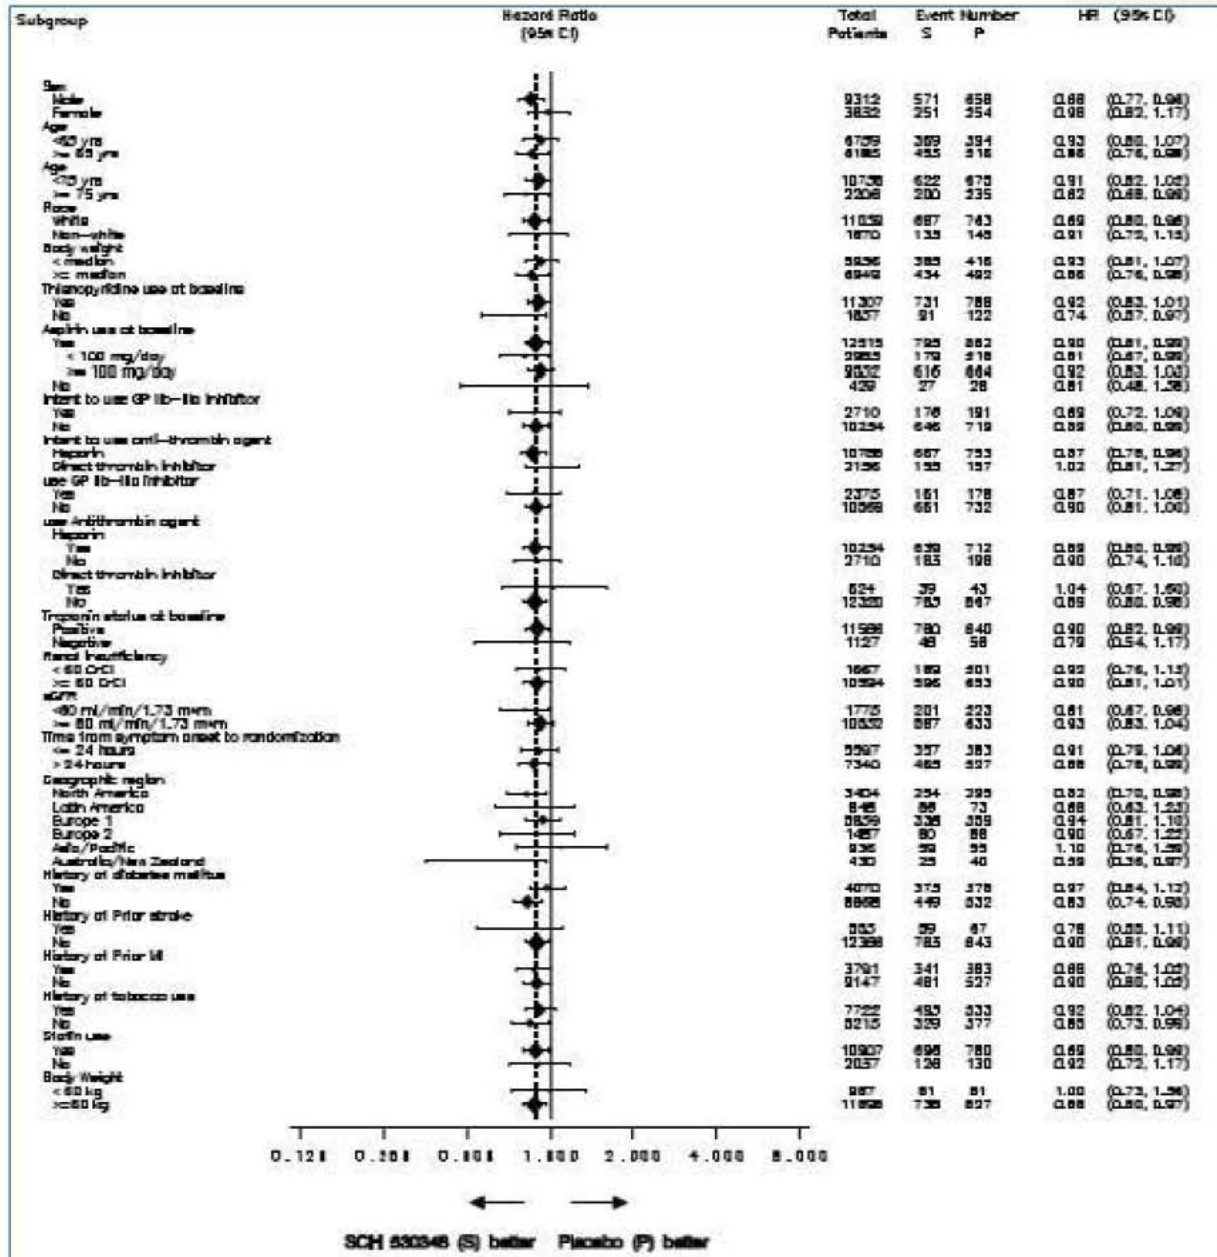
| Subgroup | Total Patients | Event Number S | Event Number P | HR | (95% CI) |
|---|---|---|---|---|---|
| Sex | | | | | |
| Male | 9312 | 571 | 658 | 0.88 | (0.77, 0.98) |
| Female | 3832 | 251 | 254 | 0.98 | (0.82, 1.17) |
| Age | | | | | |
| <65 yrs | 6759 | 389 | 394 | 0.93 | (0.80, 1.07) |
| >= 65 yrs | 6185 | 433 | 516 | 0.86 | (0.76, 0.98) |
| Age | | | | | |
| <75 yrs | 10738 | 622 | 675 | 0.91 | (0.82, 1.02) |
| >= 75 yrs | 2206 | 200 | 235 | 0.82 | (0.68, 0.99) |
| Race | | | | | |
| White | 11059 | 687 | 763 | 0.89 | (0.80, 0.98) |
| Non-white | 1870 | 135 | 146 | 0.91 | (0.72, 1.15) |
| Body weight | | | | | |
| < median | 5936 | 385 | 416 | 0.93 | (0.81, 1.07) |
| >= median | 6949 | 434 | 492 | 0.86 | (0.76, 0.98) |
| Thienopyridine use at baseline | | | | | |
| Yes | 11307 | 731 | 788 | 0.92 | (0.83, 1.01) |
| No | 1637 | 91 | 122 | 0.74 | (0.57, 0.97) |
| Aspirin use at baseline | | | | | |
| Yes | 12515 | 795 | 882 | 0.90 | (0.81, 0.99) |
| < 100 mg/day | 2983 | 179 | 218 | 0.81 | (0.67, 0.99) |
| >= 100 mg/day | 9532 | 616 | 664 | 0.92 | (0.83, 1.03) |
| No | 429 | 27 | 28 | 0.81 | (0.48, 1.38) |
| Intent to use GP IIb-IIIa inhibitor | | | | | |
| Yes | 2710 | 176 | 191 | 0.89 | (0.72, 1.09) |
| No | 10234 | 646 | 719 | 0.89 | (0.80, 0.99) |
| Intent to use anti-thrombin agent | | | | | |
| Heparin | 10788 | 667 | 753 | 0.87 | (0.78, 0.96) |
| Direct thrombin inhibitor | 2156 | 155 | 157 | 1.02 | (0.81, 1.27) |
| use GP IIb-IIIa inhibitor | | | | | |
| Yes | 2375 | 161 | 178 | 0.87 | (0.71, 1.08) |
| No | 10569 | 661 | 732 | 0.90 | (0.81, 1.00) |
| use Antithrombin agent | | | | | |
| Heparin | | | | | |
| Yes | 10234 | 639 | 712 | 0.89 | (0.80, 0.99) |
| No | 2710 | 183 | 198 | 0.90 | (0.74, 1.10) |
| Direct thrombin inhibitor | | | | | |
| Yes | 624 | 39 | 43 | 1.04 | (0.67, 1.60) |
| No | 12320 | 783 | 867 | 0.89 | (0.80, 0.98) |
| Troponin status at baseline | | | | | |
| Positive | 11588 | 780 | 840 | 0.90 | (0.82, 0.99) |
| Negative | 1127 | 48 | 58 | 0.79 | (0.54, 1.17) |
| Renal Insufficiency | | | | | |
| < 60 CrCl | 1667 | 169 | 201 | 0.93 | (0.76, 1.15) |
| >= 60 CrCl | 10594 | 596 | 653 | 0.90 | (0.81, 1.01) |
| eGFR | | | | | |
| <60 ml/min/1.73 mm | 1775 | 201 | 223 | 0.81 | (0.67, 0.98) |
| >= 60 ml/min/1.73 mm | 10652 | 587 | 633 | 0.93 | (0.83, 1.04) |
| Time from symptom onset to randomization | | | | | |
| <= 24 hours | 5597 | 357 | 383 | 0.91 | (0.79, 1.06) |
| > 24 hours | 7340 | 465 | 527 | 0.88 | (0.78, 0.99) |
| Geographic region | | | | | |
| North America | 3404 | 254 | 295 | 0.82 | (0.70, 0.98) |
| Latin America | 848 | 68 | 73 | 0.88 | (0.63, 1.23) |
| Europe 1 | 5839 | 338 | 359 | 0.94 | (0.81, 1.10) |
| Europe 2 | 1487 | 80 | 88 | 0.90 | (0.67, 1.22) |
| Asia/Pacific | 936 | 59 | 55 | 1.10 | (0.76, 1.59) |
| Australia/New Zealand | 430 | 25 | 40 | 0.59 | (0.36, 0.97) |
| History of diabetes mellitus | | | | | |
| Yes | 4070 | 373 | 378 | 0.97 | (0.84, 1.12) |
| No | 8868 | 449 | 532 | 0.83 | (0.74, 0.95) |
| History of Prior stroke | | | | | |
| Yes | 553 | 39 | 67 | 0.78 | (0.55, 1.11) |
| No | 12388 | 783 | 843 | 0.90 | (0.81, 0.99) |
| History of Prior MI | | | | | |
| Yes | 3791 | 341 | 383 | 0.88 | (0.76, 1.02) |
| No | 9147 | 481 | 527 | 0.90 | (0.80, 1.02) |
| History of tobacco use | | | | | |
| Yes | 7722 | 493 | 533 | 0.92 | (0.82, 1.04) |
| No | 5215 | 329 | 377 | 0.86 | (0.73, 0.98) |
| Statin use | | | | | |
| Yes | 10907 | 696 | 780 | 0.89 | (0.80, 0.99) |
| No | 2037 | 126 | 130 | 0.92 | (0.72, 1.17) |
| Body Weight | | | | | |
| < 60 kg | 987 | 81 | 81 | 1.00 | (0.73, 1.36) |
| >=60 kg | 11898 | 738 | 827 | 0.88 | (0.80, 0.97) |

Hazard Ratio (95% CI)

0.125 0.250 0.500 1.000 2.000 4.000 8.000

SCH 530348 (S) better Placebo (P) better